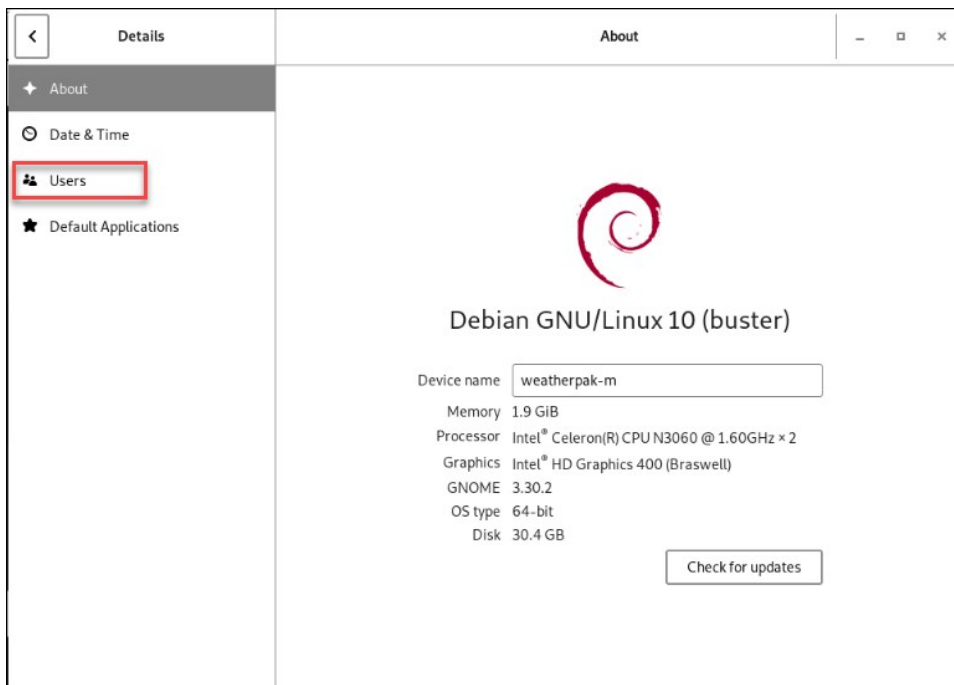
Details

About

About

Date & Time

Users

Default Applications

Debian GNU/Linux 10 (buster)

Device name weatherpak-m

Memory 1.9 GiB

Processor Intel® Celeron(R) CPU N3060 @ 1.60GHz × 2

Graphics Intel® HD Graphics 400 (Braswell)

GNOME 3.30.2

OS type 64-bit

Disk 30.4 GB

Check for updates